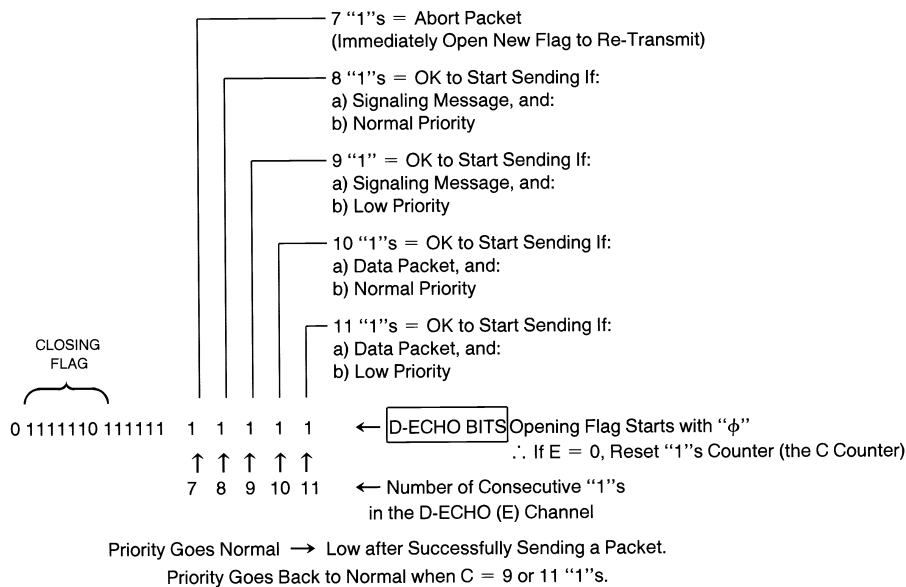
7 "1"s = Abort Packet
(Immediately Open New Flag to Re-Transmit)

8 "1"s = OK to Start Sending If:
a) Signaling Message, and:
b) Normal Priority

9 "1" = OK to Start Sending If:
a) Signaling Message, and:
b) Low Priority

10 "1"s = OK to Start Sending If:
a) Data Packet, and:
b) Normal Priority

11 "1"s = OK to Start Sending If:
a) Data Packet, and:
b) Low Priority

CLOSING FLAG

0 1111110 111111 1 1 1 1 1 ← D-ECHO BITS Opening Flag Starts with "$\phi$"
$\therefore$ If E = 0, Reset "1"s Counter (the C Counter)

↑ ↑ ↑ ↑ ↑
7 8 9 10 11 ← Number of Consecutive "1"s in the D-ECHO (E) Channel

Priority Goes Normal → Low after Successfully Sending a Packet.
Priority Goes Back to Normal when C = 9 or 11 "1"s.